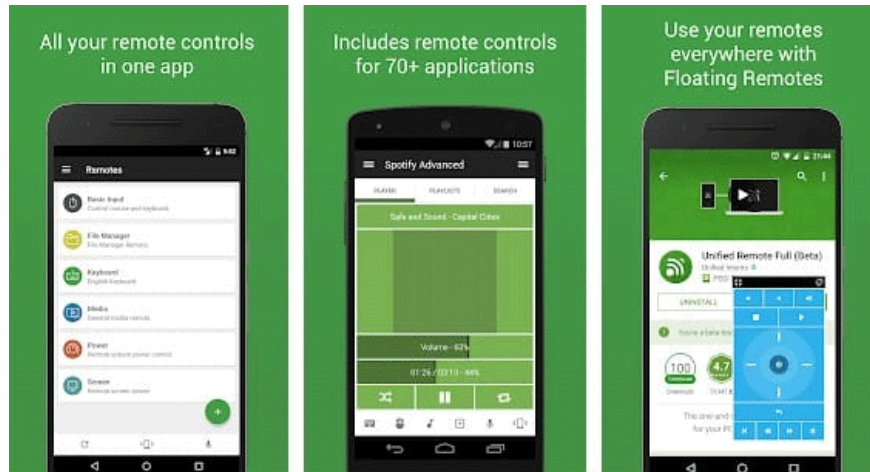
All your remote controls in one app

Remotes

Basic Input
Control mouse and keyboard

File Manager
File Manager Remote

Keyboard
English keyboard

Media
General media remote

Power
Remote system power controls

Screen
Remote screen viewer

Includes remote controls for 70+ applications

10:57

Spotify Advanced

PLAYER PLAYLISTS SEARCH

Safe and Sound - Capital Cities

Volume - 62%

01:26 / 03:13 - 44%

Use your remotes everywhere with Floating Remotes

21:44

Unified Remote Full (Beta)
Unified Intents

UNINSTALL

You're a beta tester

100
Downloads

4.7

The one and
for your PC